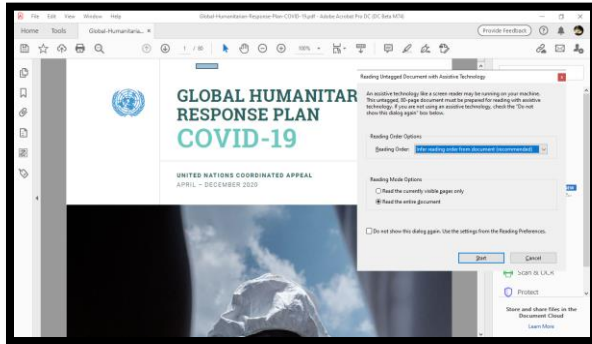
File Edit View Window Help
Global-Humanitarian-Response-Plan-COVID-19.pdf - Adobe Acrobat Pro DC (DC Beta MTA)

Home Tools Global-Humanitaria... ×

Provide Feedback

1 / 80

100%

GLOBAL HUMANITAR
RESPONSE PLAN
COVID-19

UNITED NATIONS COORDINATED APPEAL
APRIL – DECEMBER 2020

Reading Untagged Document with Assistive Technology

An assistive technology like a screen reader may be running on your machine. This untagged, 80-page document must be prepared for reading with assistive technology. If you are not using an assistive technology, check the "Do not show this dialog again" box below.

Reading Order Options

Reading Order: Infer reading order from document (recommended)

Reading Mode Options

Read the currently visible pages only

Read the entire document

Do not show this dialog again. Use the settings from the Reading Preferences.

Start Cancel

Scan & OCR

Protect

Store and share files in the Document Cloud

Learn More